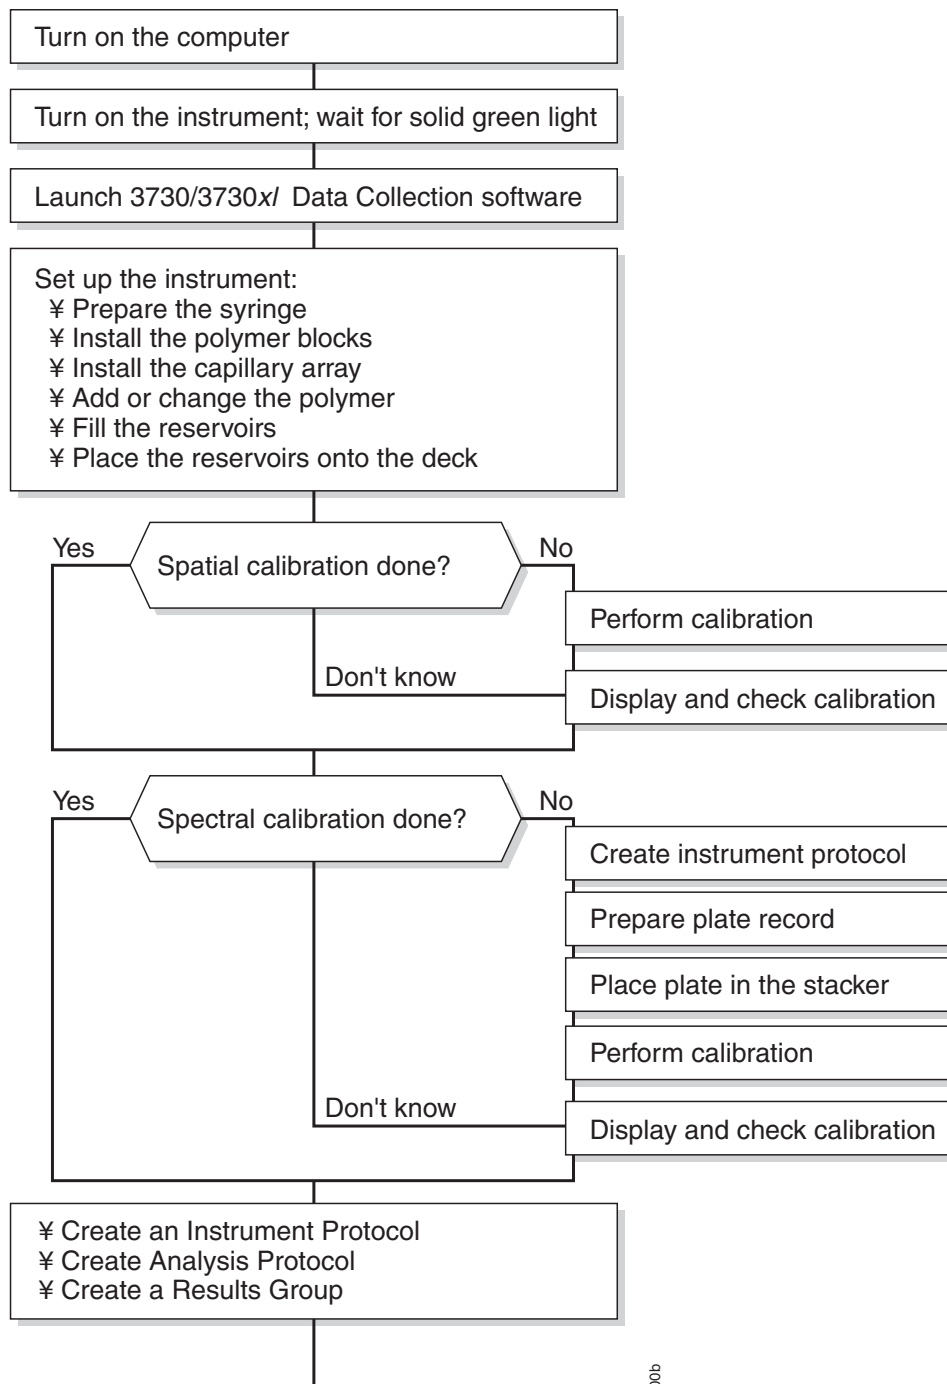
Turn on the computer

Turn on the instrument; wait for solid green light

Launch 3730/3730*xl* Data Collection software

Set up the instrument:
¥ Prepare the syringe
¥ Install the polymer blocks
¥ Install the capillary array
¥ Add or change the polymer
¥ Fill the reservoirs
¥ Place the reservoirs onto the deck

Yes

Spatial calibration done?

No

Perform calibration

Don't know

Display and check calibration

Yes

Spectral calibration done?

No

Create instrument protocol

Prepare plate record

Place plate in the stacker

Perform calibration

Don't know

Display and check calibration

¥ Create an Instrument Protocol
¥ Create Analysis Protocol
¥ Create a Results Group

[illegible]0b